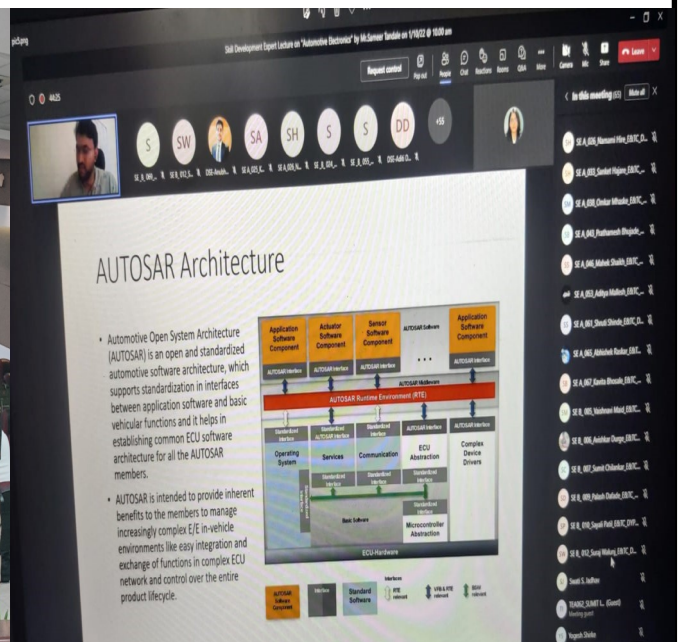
pic5.png

Skill Development Expert Lecture on "Automotive Electronics" by Mr.Sameer Tandale on 1/10/22 @ 10:00 am

44:25

Request control

Pop out

People

Chat

Reactions

Rooms

Q&A

More

Camera

Mic

Share

Leave

S SW SA SH S S DD +55

SE_B_UW... SE B_012_S... DSE-Anubh... SE_A_025_K... SE_A_026_N... SE_B_024... SE_B_055... DSE-Aditi D...

In this meeting (65) Mute all

SE_A_026_Hansami Hire_EBTC_D...

SE_A_033_Sanket Hajare_EBTC_D...

SE_A_038_Onkar Mhaske_EBTC_...

SE_A_043_Prathamesh Bhujade_...

SE_A_046_Mahek Shaikh_EBTC_...

SE_A_053_Aditya Malinsh_EBTC_...

SE_A_061_Shruti Shinde_EBTC_D...

SE_A_065_Abhishek Radkar_EBT...

SE_A_067_Kavita Bhosale_EBTC_...

SE_B_005_Vaishnavi Mard_EBTC...

SE_B_006_Avishkar Durge_EBTC_...

SE_B_007_Sumit Chilankar_EBTC_...

SE_B_009_Palash Dalade_EBTC_...

SE_B_010_Sayali Patil_EBTC_DYP...

SE_B_012_Suraj Walunj_EBTC_D...

Swati S. Jadhav

TEAD02_SUMIT L. (Guest)
Meeting guest

Yogesh Shelke

AUTOSAR Architecture

• Automotive Open System Architecture (AUTOSAR) is an open and standardized automotive software architecture, which supports standardization in interfaces between application software and basic vehicular functions and it helps in establishing common ECU software architecture for all the AUTOSAR members.

• AUTOSAR is intended to provide inherent benefits to the members to manage increasingly complex E/E in-vehicle environments like easy integration and exchange of functions in complex ECU network and control over the entire product lifecycle.

Application Software Component | Actuator Software Component | Sensor Software Component | AUTOSAR Software | . . . | Application Software Component

AUTOSAR Interface | AUTOSAR Interface | AUTOSAR Interface | AUTOSAR Interface | AUTOSAR Interface

AUTOSAR Middleware

AUTOSAR Runtime Environment (RTE)

Standardized Interface | Standardized Interface | Standardized Interface | AUTOSAR Interface | AUTOSAR Interface

Operating System | Services | Communication | ECU Abstraction | Complex Device Drivers

Standardized Interface | Standardized Interface | Standardized Interface

Basic Software | Microcontroller Abstraction

ECU-Hardware

AUTOSAR Software Component | Interface | Standard Software | RTE relevant | VFB & RTE relevant | BSW relevant